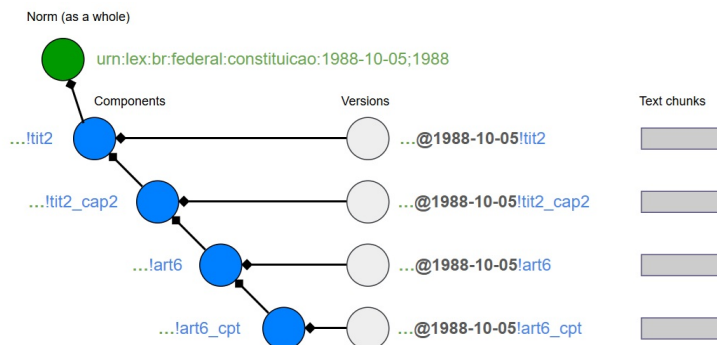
Norm (as a whole)

urn:lex:br:federal:constituicao:1988-10-05;1988

Components

Versions

Text chunks

...!tit2

...@1988-10-05!tit2

...!tit2_cap2

...@1988-10-05!tit2_cap2

...!art6

...@1988-10-05!art6

...!art6_cpt

...@1988-10-05!art6_cpt